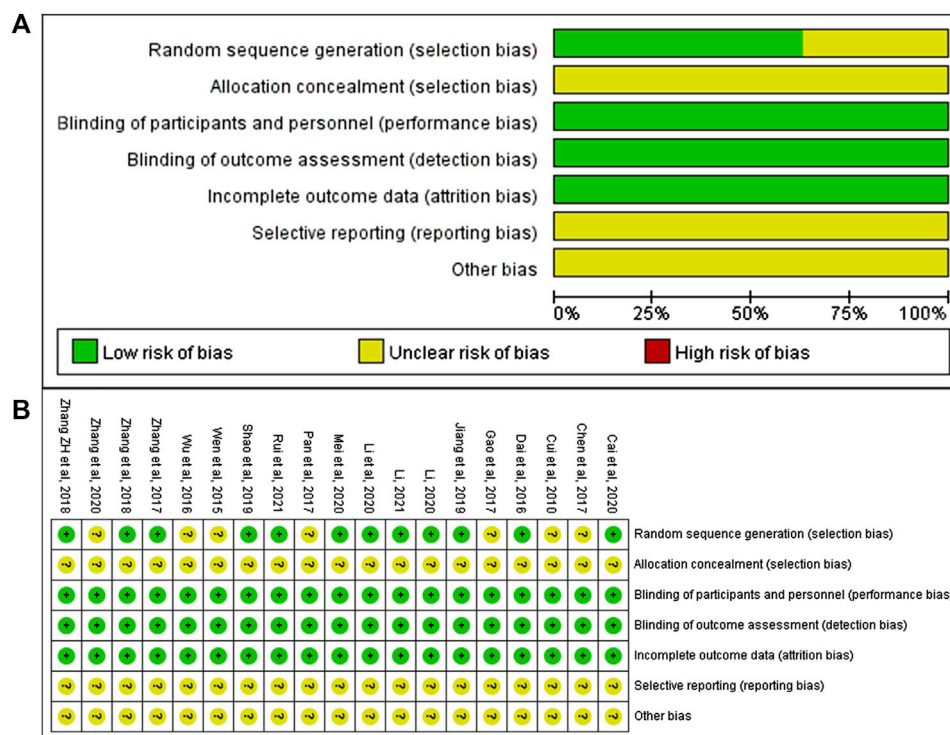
A

Random sequence generation (selection bias)
Allocation concealment (selection bias)
Blinding of participants and personnel (performance bias)
Blinding of outcome assessment (detection bias)
Incomplete outcome data (attrition bias)
Selective reporting (reporting bias)
Other bias

0% 25% 50% 75% 100%

Low risk of bias Unclear risk of bias High risk of bias

B

| Zhang ZH et al, 2018 | Zhang et al, 2020 | Zhang et al, 2018 | Zhang et al, 2017 | Wu et al, 2016 | Wen et al, 2015 | Shao et al, 2019 | Rui et al, 2021 | Pan et al, 2017 | Mei et al, 2020 | Li et al, 2020 | Li, 2021 | Li, 2020 | Jiang et al, 2019 | Gao et al, 2017 | Dai et al, 2016 | Cui et al, 2010 | Chen et al, 2017 | Cai et al, 2020 | |
|---|---|---|---|---|---|---|---|---|---|---|---|---|---|---|---|---|---|---|---|
| + | ? | + | + | ? | ? | + | + | ? | + | + | + | + | + | ? | + | ? | ? | + | Random sequence generation (selection bias) |
| ? | ? | ? | ? | ? | ? | ? | ? | ? | ? | ? | ? | ? | ? | ? | ? | ? | ? | ? | Allocation concealment (selection bias) |
| + | + | + | + | + | + | + | + | + | + | + | + | + | + | + | + | + | + | + | Blinding of participants and personnel (performance bias) |
| + | + | + | + | + | + | + | + | + | + | + | + | + | + | + | + | + | + | + | Blinding of outcome assessment (detection bias) |
| + | + | + | + | + | + | + | + | + | + | + | + | + | + | + | + | + | + | + | Incomplete outcome data (attrition bias) |
| ? | ? | ? | ? | ? | ? | ? | ? | ? | ? | ? | ? | ? | ? | ? | ? | ? | ? | ? | Selective reporting (reporting bias) |
| ? | ? | ? | ? | ? | ? | ? | ? | ? | ? | ? | ? | ? | ? | ? | ? | ? | ? | ? | Other bias |